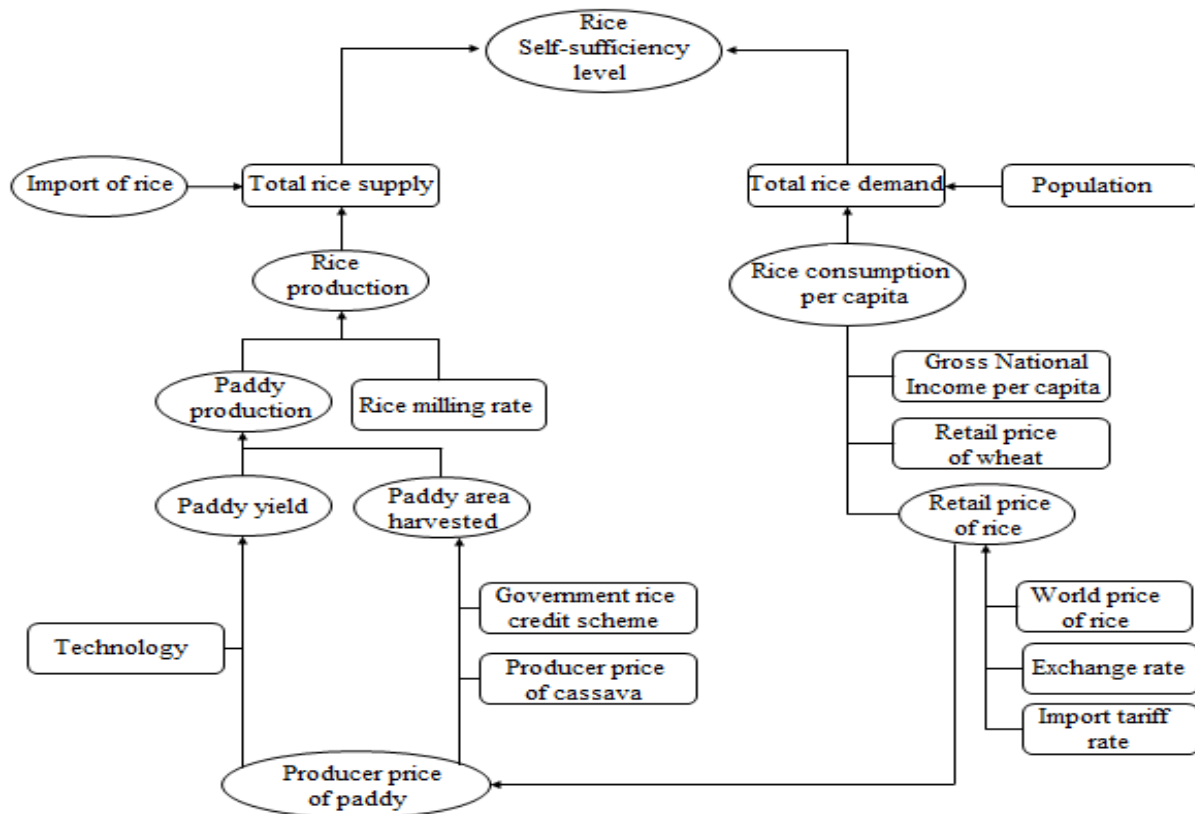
Rice
Self-sufficiency
level

Import of rice

Total rice supply

Total rice demand

Population

Rice
production

Rice consumption
per capita

Gross National
Income per capita

Paddy
production

Rice milling rate

Retail price
of wheat

Paddy yield

Paddy area
harvested

Retail price
of rice

Government rice
credit scheme

World price
of rice

Technology

Producer price
of cassava

Exchange rate

Import tariff
rate

Producer price
of paddy